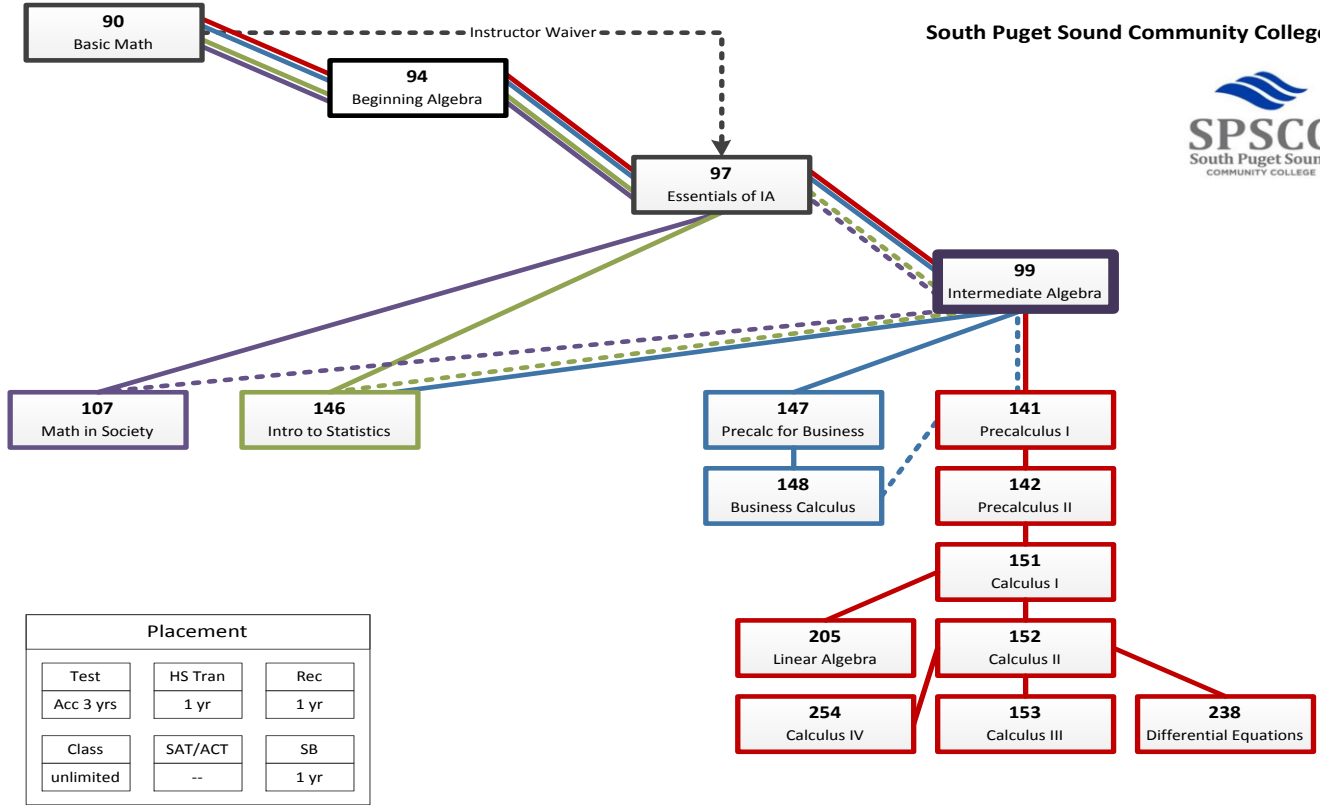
90
Basic Math

Instructor Waiver

South Puget Sound Community Colleg

SPSCC
South Puget Sound
COMMUNITY COLLEGE

94
Beginning Algebra

97
Essentials of IA

99
Intermediate Algebra

107
Math in Society

146
Intro to Statistics

147
Precalc for Business

141
Precalculus I

148
Business Calculus

142
Precalculus II

151
Calculus I

205
Linear Algebra

152
Calculus II

254
Calculus IV

153
Calculus III

238
Differential Equations

Placement

| Test | HS Tran | Rec |
|---|---|---|
| Acc 3 yrs | 1 yr | 1 yr |

| Class | SAT/ACT | SB |
|---|---|---|
| unlimited | -- | 1 yr |